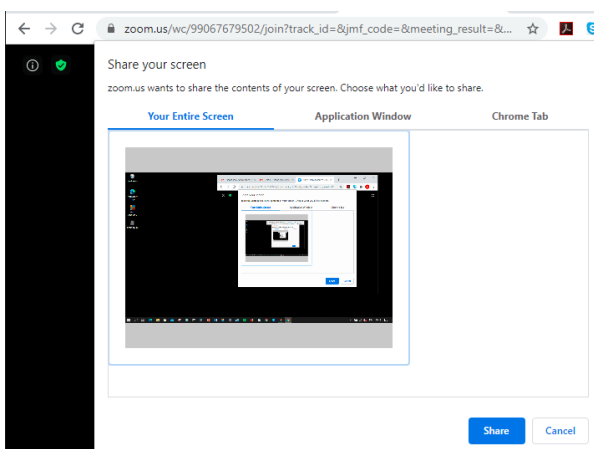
zoom.us/wc/99067679502/join?track_id=&jmf_code=&meeting_result=&...

Share your screen

zoom.us wants to share the contents of your screen. Choose what you'd like to share.

Your Entire Screen

Application Window

Chrome Tab

Share

Cancel